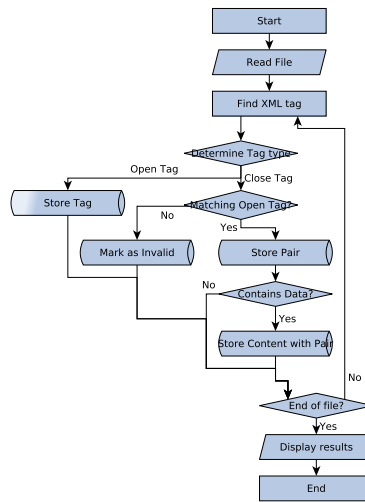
Start

Read File

Find XML tag

Determine Tag type

Open Tag

Close Tag

Store Tag

Matching Open Tag?

No

Yes

Mark as Invalid

Store Pair

No

Contains Data?

Yes

Store Content with Pair

No

End of file?

Yes

Display results

End